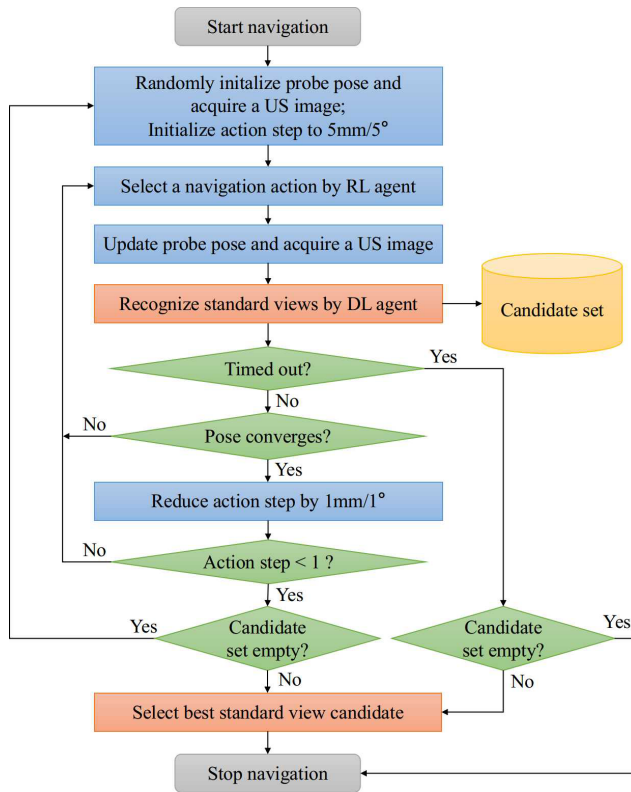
Start navigation

Randomly initalize probe pose and acquire a US image; Initialize action step to 5mm/5°

Select a navigation action by RL agent

Update probe pose and acquire a US image

Recognize standard views by DL agent

Candidate set

Timed out?

Yes

No

No

Pose converges?

Yes

Reduce action step by 1mm/1°

No

Action step < 1 ?

Yes

Yes

Candidate set empty?

Candidate set empty?

Yes

No

No

Select best standard view candidate

Stop navigation